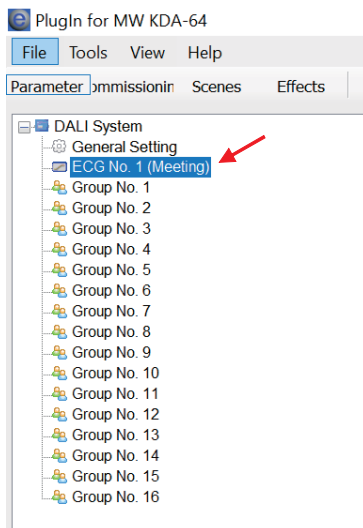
PlugIn for MW KDA-64

File Tools View Help

Parameter ommissionin Scenes Effects

DALI System
General Setting
ECG No. 1 (Meeting)
Group No. 1
Group No. 2
Group No. 3
Group No. 4
Group No. 5
Group No. 6
Group No. 7
Group No. 8
Group No. 9
Group No. 10
Group No. 11
Group No. 12
Group No. 13
Group No. 14
Group No. 15
Group No. 16